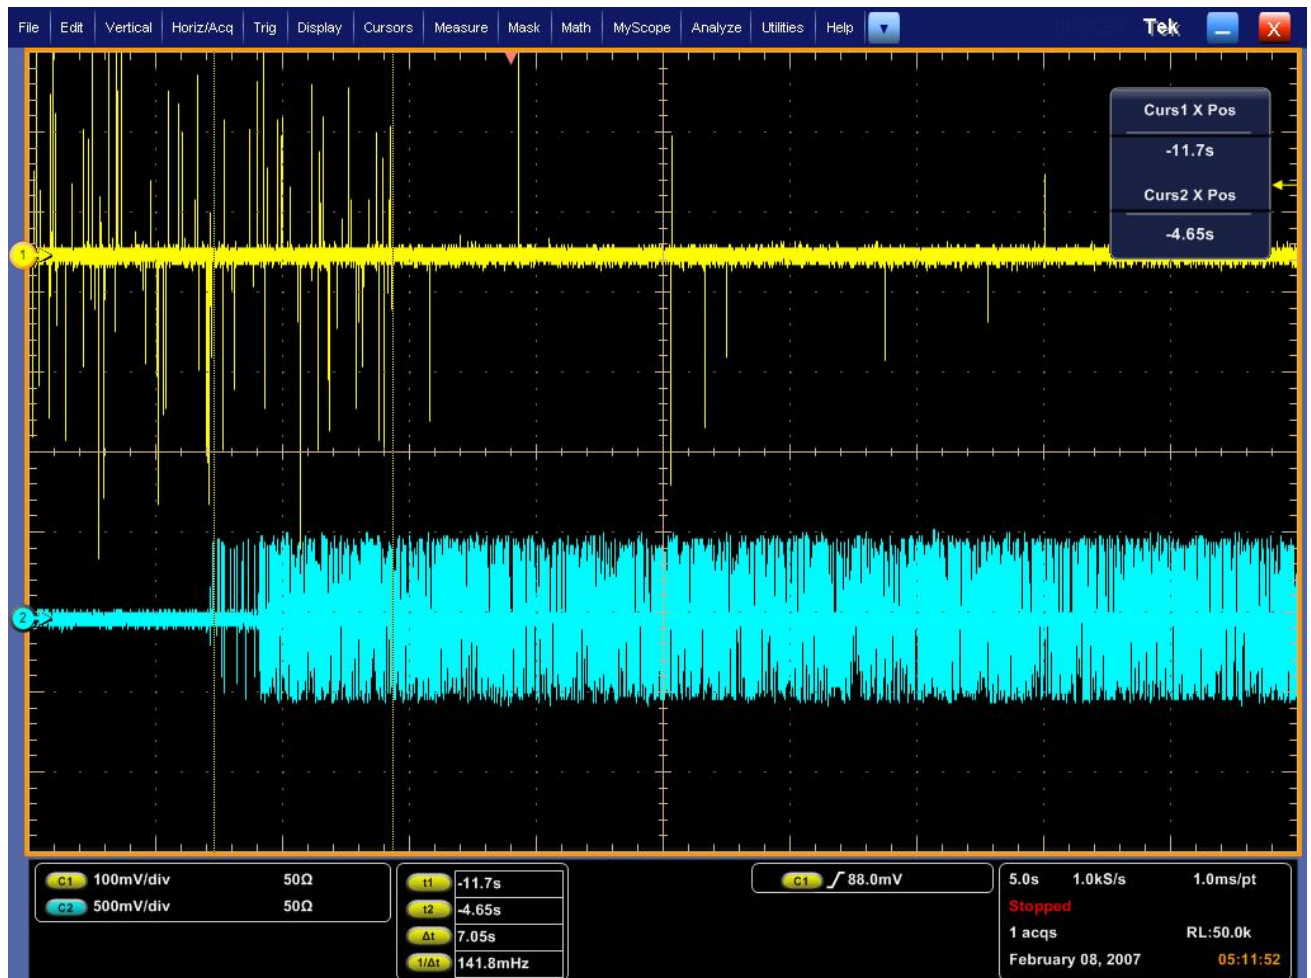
File Edit Vertical Horiz/Acq Trig Display Cursors Measure Mask Math MyScope Analyze Utilities Help

Tek

Curs1 X Pos
-11.7s
Curs2 X Pos
-4.65s

1
2

C1 100mV/div 50Ω
C2 500mV/div 50Ω

t1 -11.7s
t2 -4.65s
Δt 7.05s
1/Δt 141.8mHz

C1 88.0mV

5.0s 1.0kS/s 1.0ms/pt
Stopped
1 acqs RL:50.0k
February 08, 2007 05:11:52